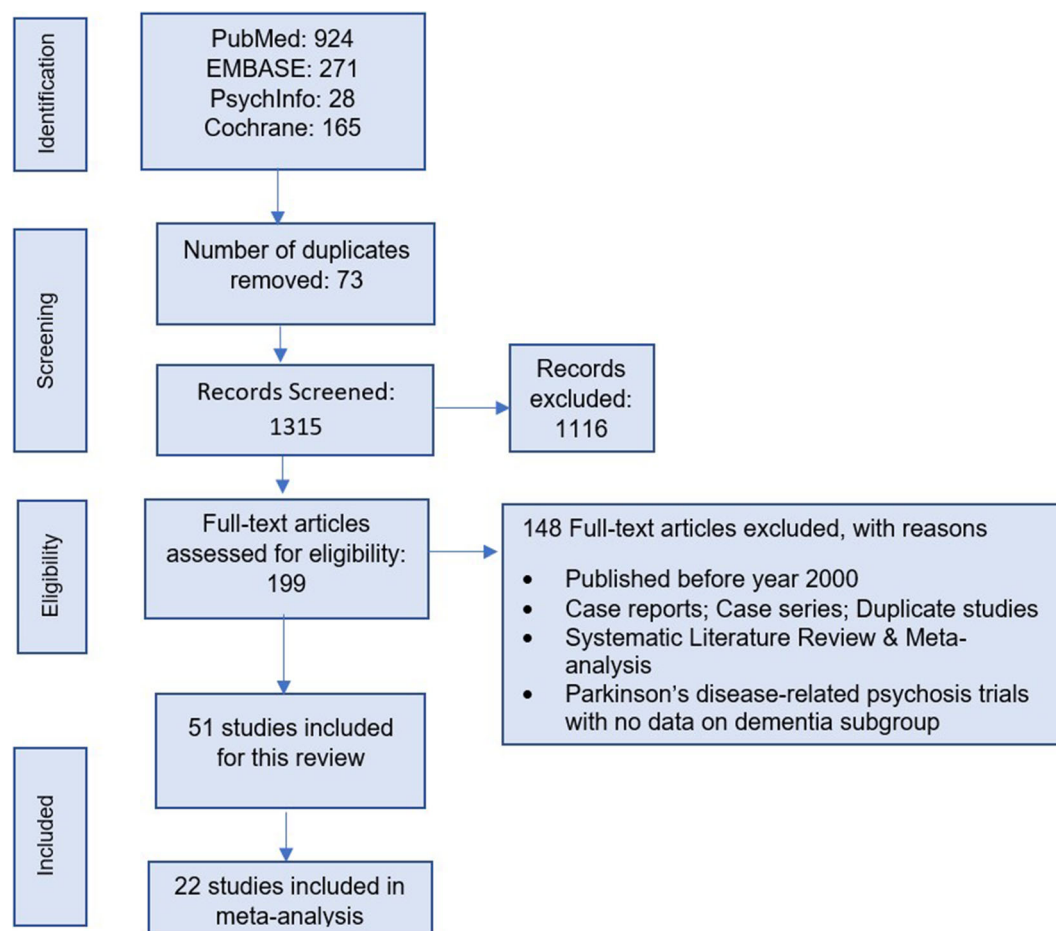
Identification

PubMed: 924
EMBASE: 271
PsychInfo: 28
Cochrane: 165

Screening

Number of duplicates removed: 73

Records Screened: 1315

Records excluded: 1116

Eligibility

Full-text articles assessed for eligibility: 199

148 Full-text articles excluded, with reasons

- Published before year 2000
- Case reports; Case series; Duplicate studies
- Systematic Literature Review & Meta-analysis
- Parkinson's disease-related psychosis trials with no data on dementia subgroup

51 studies included for this review

Included

22 studies included in meta-analysis